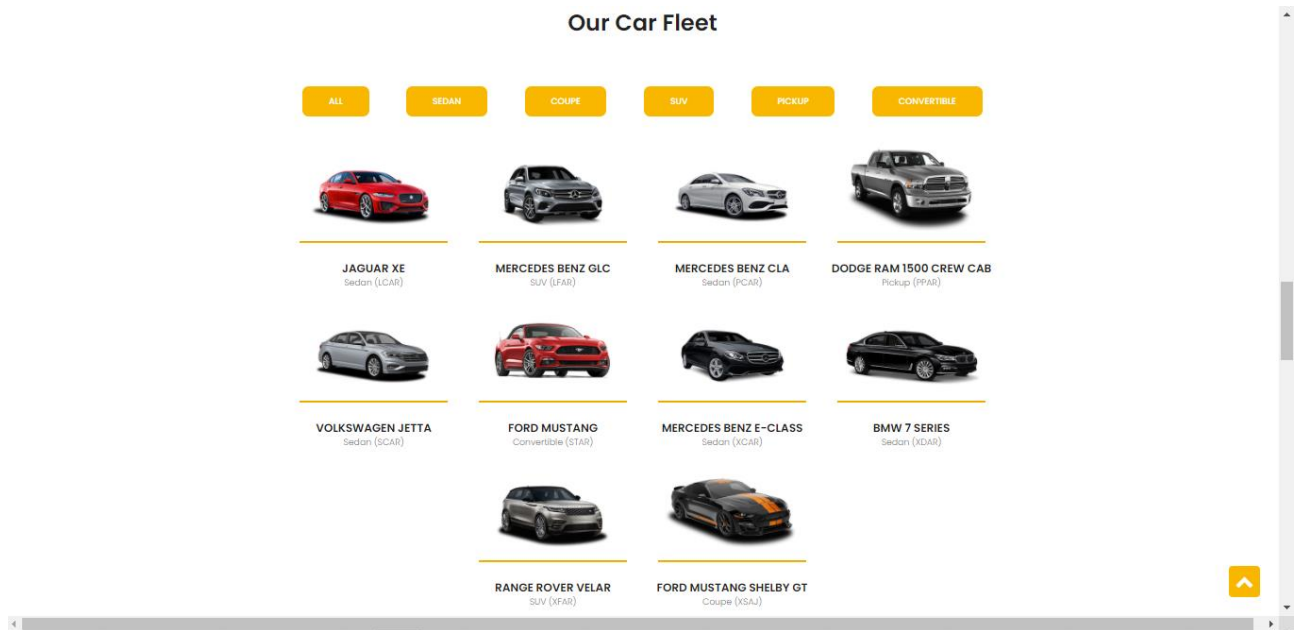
Our Car Fleet

ALL SEDAN COUPE SUV PICKUP CONVERTIBLE

JAGUAR XE
Sedan (LCAR)

MERCEDES BENZ GLC
SUV (LFAR)

MERCEDES BENZ CLA
Sedan (PCAR)

DODGE RAM 1500 CREW CAB
Pickup (PPAR)

VOLKSWAGEN JETTA
Sedan (SCAR)

FORD MUSTANG
Convertible (STAR)

MERCEDES BENZ E-CLASS
Sedan (XCAR)

BMW 7 SERIES
Sedan (XDAR)

RANGE ROVER VELAR
SUV (XFAR)

FORD MUSTANG SHELBY GT
Coupe (XSAJ)